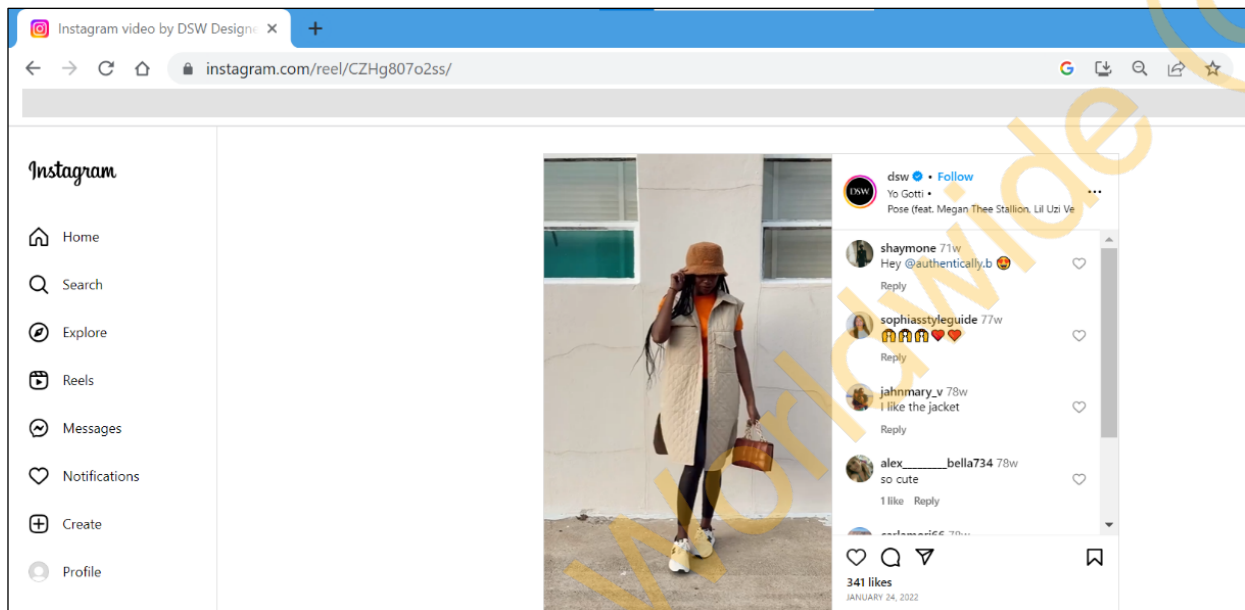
Instagram video by DSW Designe ×

instagram.com/reel/CZHg807o2ss/

Instagram

Home

Search

Explore

Reels

Messages

Notifications

Create

Profile

DSW

dsw • Follow
Yo Gotti •
Pose (feat. Megan Thee Stallion, Lil Uzi Ve

shaymone 71w
Hey @authentically.b 😍
Reply

sophiasstyleguide 77w
😱😱😱❤️❤️
Reply

jahnmary_v 78w
I like the jacket
Reply

alex_______bella734 78w
so cute
1 like Reply

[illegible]

341 likes
JANUARY 24, 2022

Worldwide